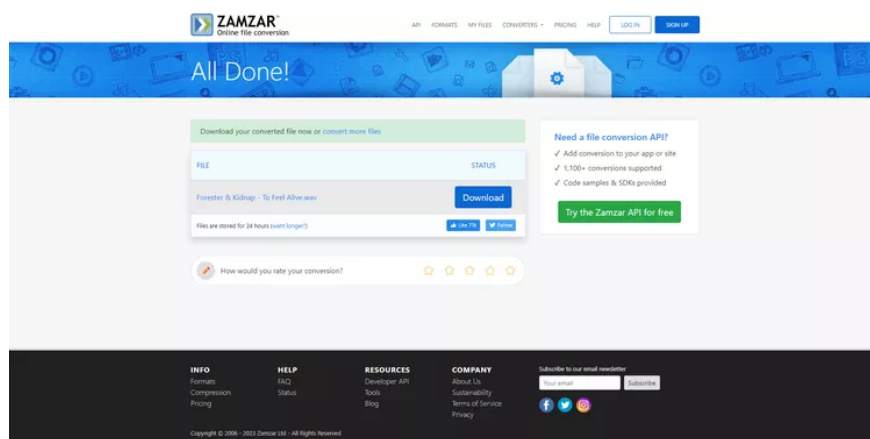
ZAMZAR™
Online file conversion

API FORMATS MY FILES CONVERTERS ▾ PRICING HELP LOG IN SIGN UP

All Done!

Download your converted file now or convert more files

| FILE | STATUS |
|---|---|
| Forester & Kidnap - To Feel Alive.wav | Download |

Files are stored for 24 hours (want longer?)

Like 77k Follow

How would you rate your conversion?

Need a file conversion API?
✓ Add conversion to your app or site
✓ 1,100+ conversions supported
✓ Code samples & SDKs provided

Try the Zamzar API for free

INFO
Formats
Compression
Pricing

HELP
FAQ
Status

RESOURCES
Developer API
Tools
Blog

COMPANY
About Us
Sustainability
Terms of Service
Privacy

Subscribe to our email newsletter
Your email
Subscribe

Copyright © 2006 - 2023 Zamzar Ltd - All Rights Reserved